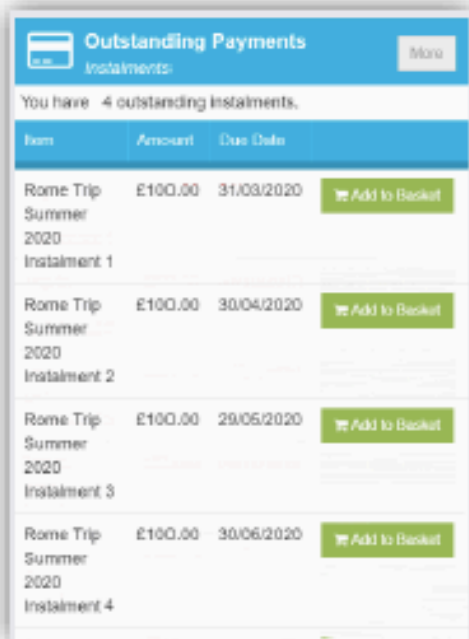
Outstanding Payments
Instalments

More

You have 4 outstanding instalments.

| Item | Amount | Due Date | |
|---|---|---|---|
| Rome Trip Summer 2020 Instalment 1 | £100.00 | 31/03/2020 | Add to Basket |
| Rome Trip Summer 2020 Instalment 2 | £100.00 | 30/04/2020 | Add to Basket |
| Rome Trip Summer 2020 Instalment 3 | £100.00 | 29/05/2020 | Add to Basket |
| Rome Trip Summer 2020 Instalment 4 | £100.00 | 30/06/2020 | Add to Basket |